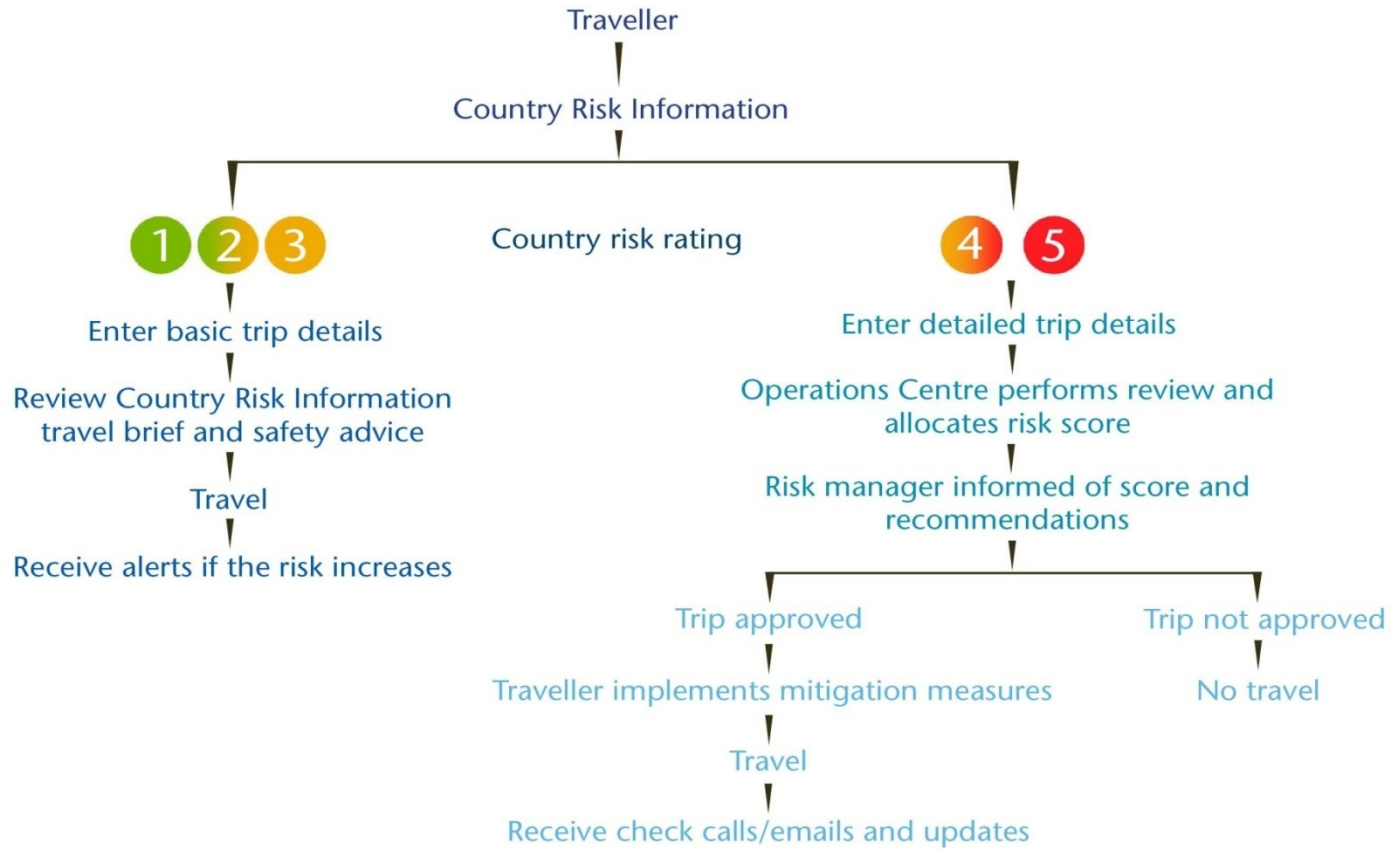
Traveller

Country Risk Information

1 2 3

Country risk rating

4 5

Enter basic trip details

Review Country Risk Information travel brief and safety advice

Travel

Receive alerts if the risk increases

Enter detailed trip details

Operations Centre performs review and allocates risk score

Risk manager informed of score and recommendations

Trip approved

Traveller implements mitigation measures

Travel

Receive check calls/emails and updates

Trip not approved

No travel